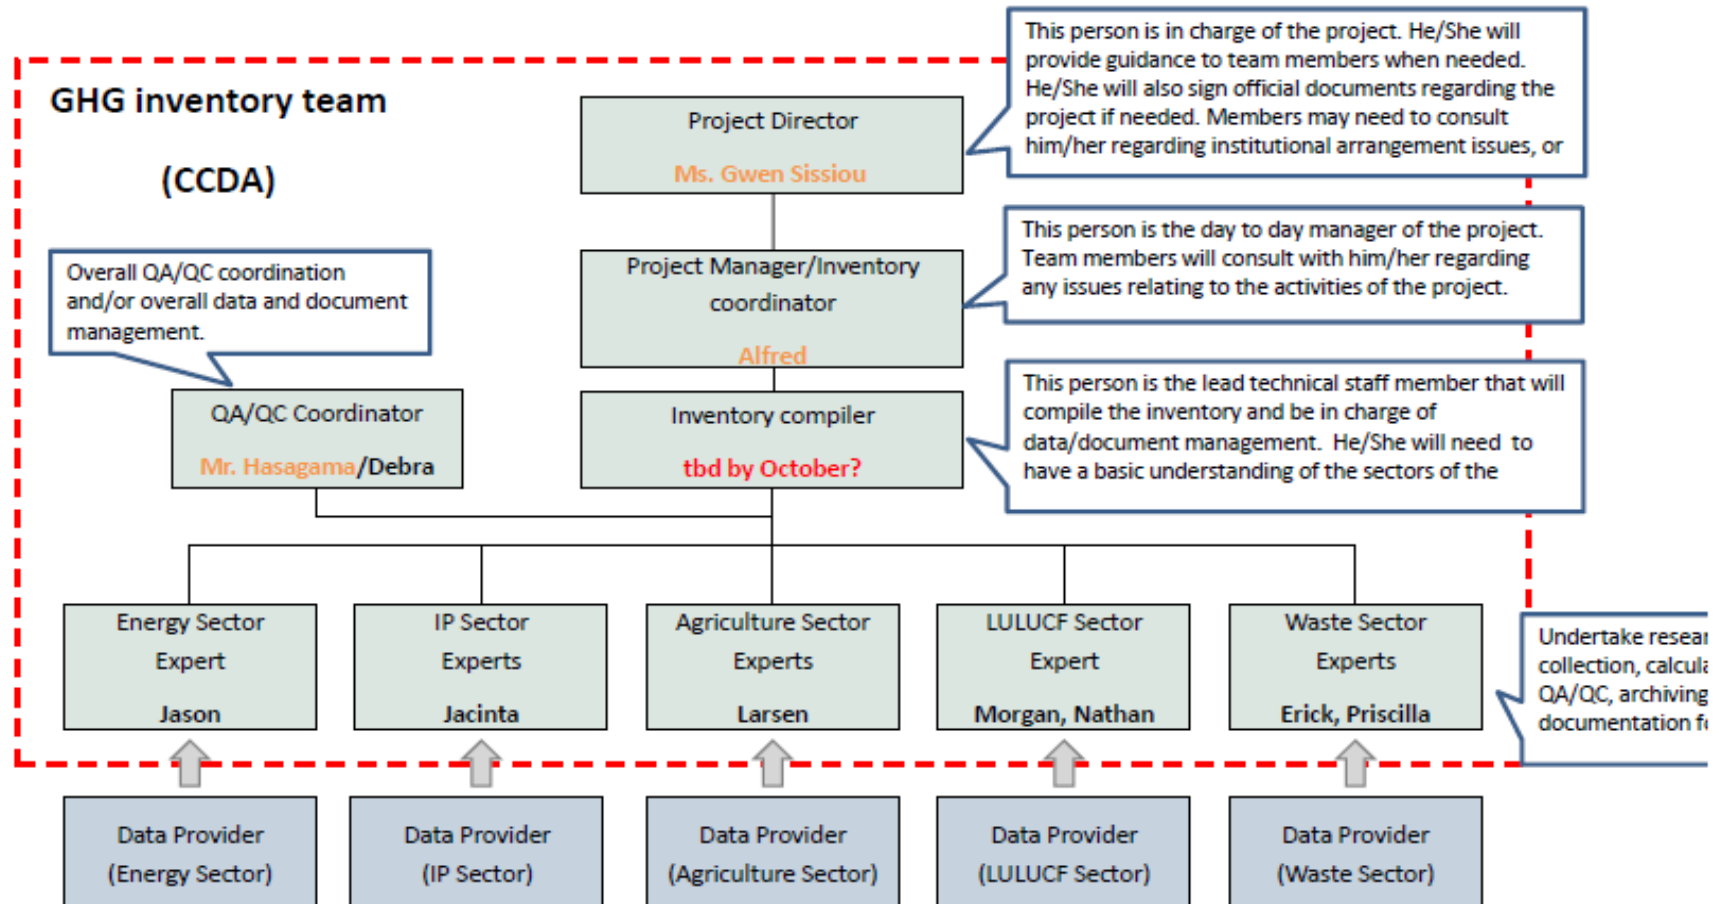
GHG inventory team

(CCDA)

Project Director

Ms. Gwen Sissiou

This person is in charge of the project. He/She will provide guidance to team members when needed. He/She will also sign official documents regarding the project if needed. Members may need to consult him/her regarding institutional arrangement issues, or

Overall QA/QC coordination and/or overall data and document management.

Project Manager/Inventory coordinator

Alfred

This person is the day to day manager of the project. Team members will consult with him/her regarding any issues relating to the activities of the project.

QA/QC Coordinator

Mr. Hasagama/Debra

Inventory compiler

tbd by October?

This person is the lead technical staff member that will compile the inventory and be in charge of data/document management. He/She will need to have a basic understanding of the sectors of the

Energy Sector Expert

Jason

IP Sector Experts

Jacinta

Agriculture Sector Experts

Larsen

LULUCF Sector Expert

Morgan, Nathan

Waste Sector Experts

Erick, Priscilla

Undertake resea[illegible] collection, calcul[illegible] QA/QC, archiving documentation f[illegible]

Data Provider (Energy Sector)

Data Provider (IP Sector)

Data Provider (Agriculture Sector)

Data Provider (LULUCF Sector)

Data Provider (Waste Sector)